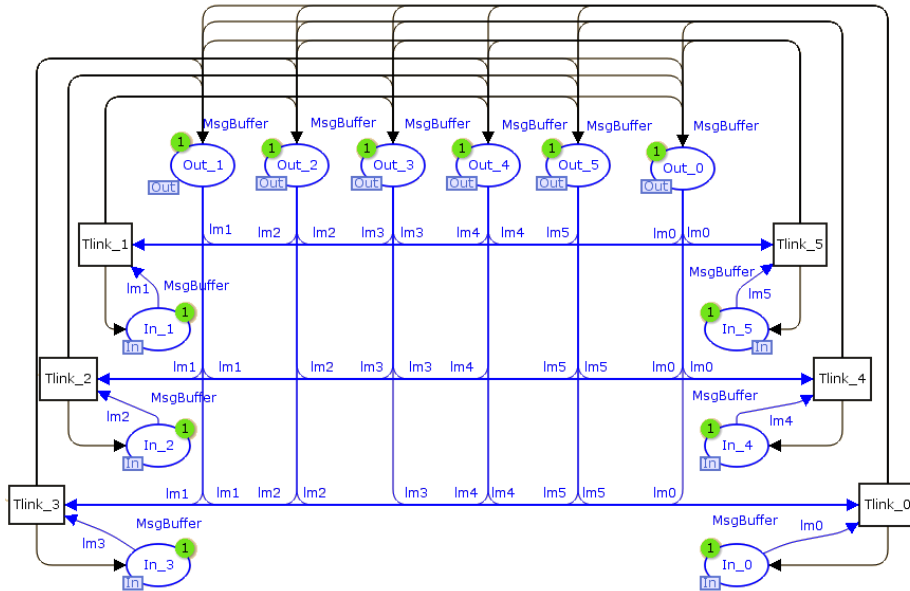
MsgBuffer
1
Out_1
Out

MsgBuffer
1
Out_2
Out

MsgBuffer
1
Out_3
Out

MsgBuffer
1
Out_4
Out

MsgBuffer
1
Out_5
Out

MsgBuffer
1
Out_0
Out

Tlink_1
lm1 lm2 lm2 lm3 lm3 lm4 lm4 lm5 lm0 lm0
Tlink_5

lm1
MsgBuffer
1
In_1
In

MsgBuffer
lm5
1
In_5
In

Tlink_2
lm1 lm1 lm2 lm3 lm3 lm4 lm5 lm5 lm0 lm0
Tlink_4

lm2
MsgBuffer
1
In_2
In

MsgBuffer
lm4
1
In_4
In

Tlink_3
lm1 lm1 lm2 lm2 lm3 lm4 lm4 lm5 lm5 lm0
Tlink_0

lm3
MsgBuffer
1
In_3
In

MsgBuffer
lm0
1
In_0
In